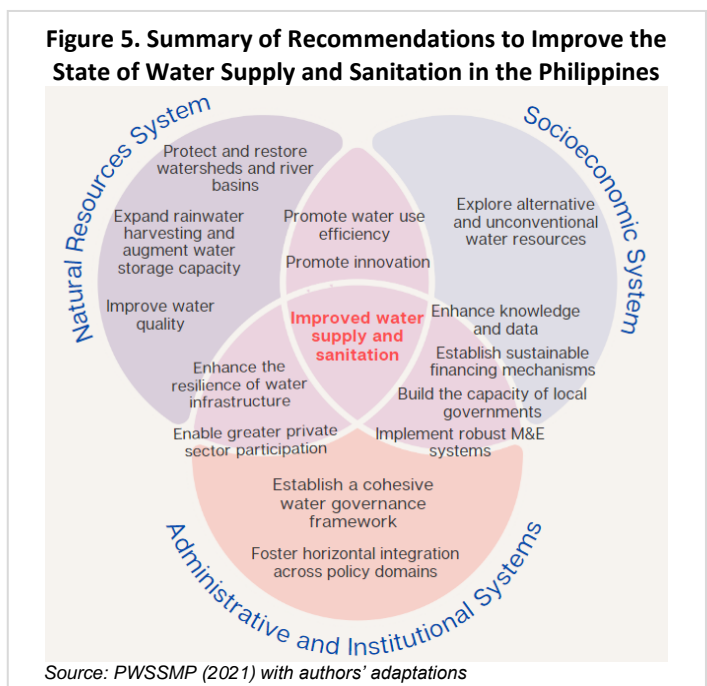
**Figure 5. Summary of Recommendations to Improve the State of Water Supply and Sanitation in the Philippines**

Natural Resources System

Socioeconomic System

Protect and restore watersheds and river basins

Expand rainwater harvesting and augment water storage capacity

Improve water quality

Promote water use efficiency

Promote innovation

Explore alternative and unconventional water resources

Improved water supply and sanitation

Enhance knowledge and data

Establish sustainable financing mechanisms

Build the capacity of local governments

Enhance the resilience of water infrastructure

Enable greater private sector participation

Implement robust M&E systems

Establish a cohesive water governance framework

Foster horizontal integration across policy domains

Administrative and Institutional Systems

Source: PWSSMP (2021) with authors' adaptations